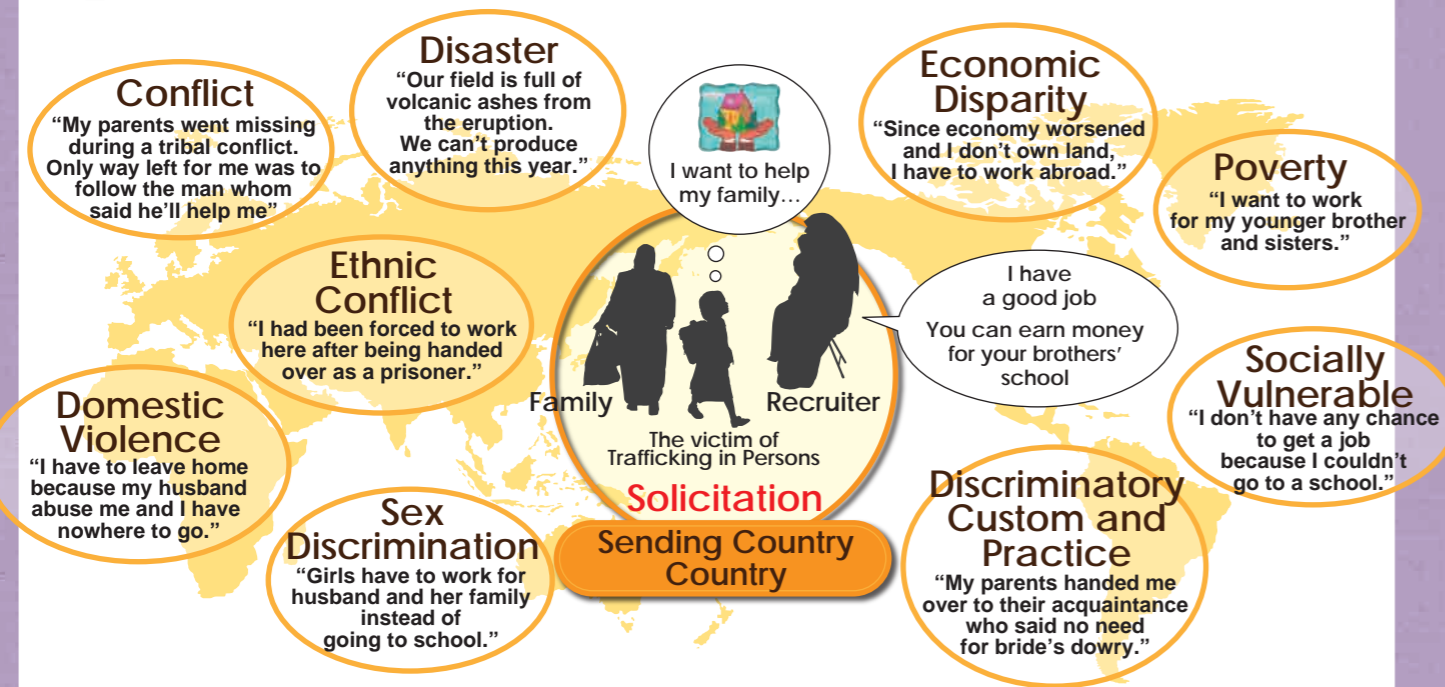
Conflict
"My parents went missing during a tribal conflict. Only way left for me was to follow the man whom said he'll help me"

Disaster
"Our field is full of volcanic ashes from the eruption. We can't produce anything this year."

I want to help my family...

Economic Disparity
"Since economy worsened and I don't own land, I have to work abroad."

Poverty
"I want to work for my younger brother and sisters."

Ethnic Conflict
"I had been forced to work here after being handed over as a prisoner."

I have a good job
You can earn money for your brothers' school

Family
Recruiter
The victim of Trafficking in Persons
Solicitation

Socially Vulnerable
"I don't have any chance to get a job because I couldn't go to a school."

Domestic Violence
"I have to leave home because my husband abuse me and I have nowhere to go."

Sex Discrimination
"Girls have to work for husband and her family instead of going to school."

Sending Country Country

Discriminatory Custom and Practice
"My parents handed me over to their acquaintance who said no need for bride's dowry."